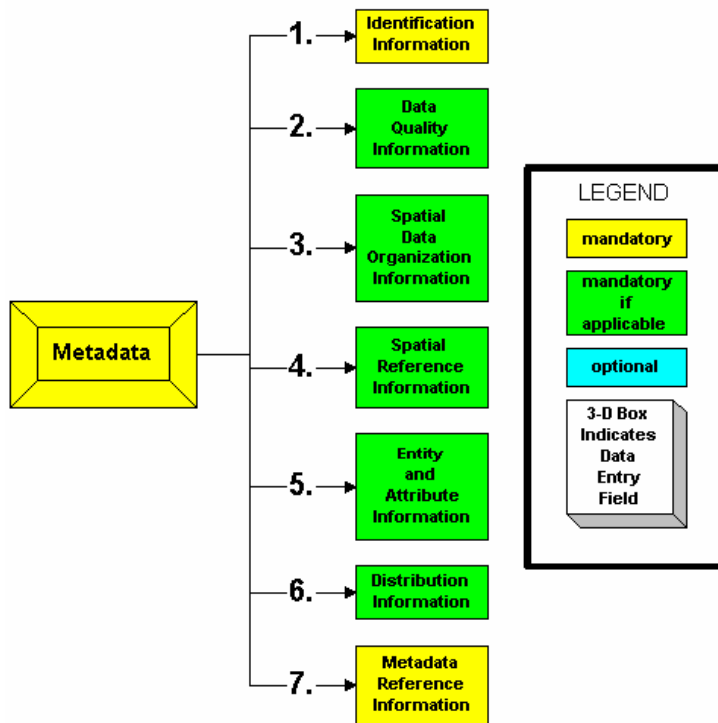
Metadata

1. Identification Information

2. Data Quality Information

3. Spatial Data Organization Information

4. Spatial Reference Information

5. Entity and Attribute Information

6. Distribution Information

7. Metadata Reference Information

LEGEND

mandatory

mandatory if applicable

optional

3-D Box Indicates Data Entry Field